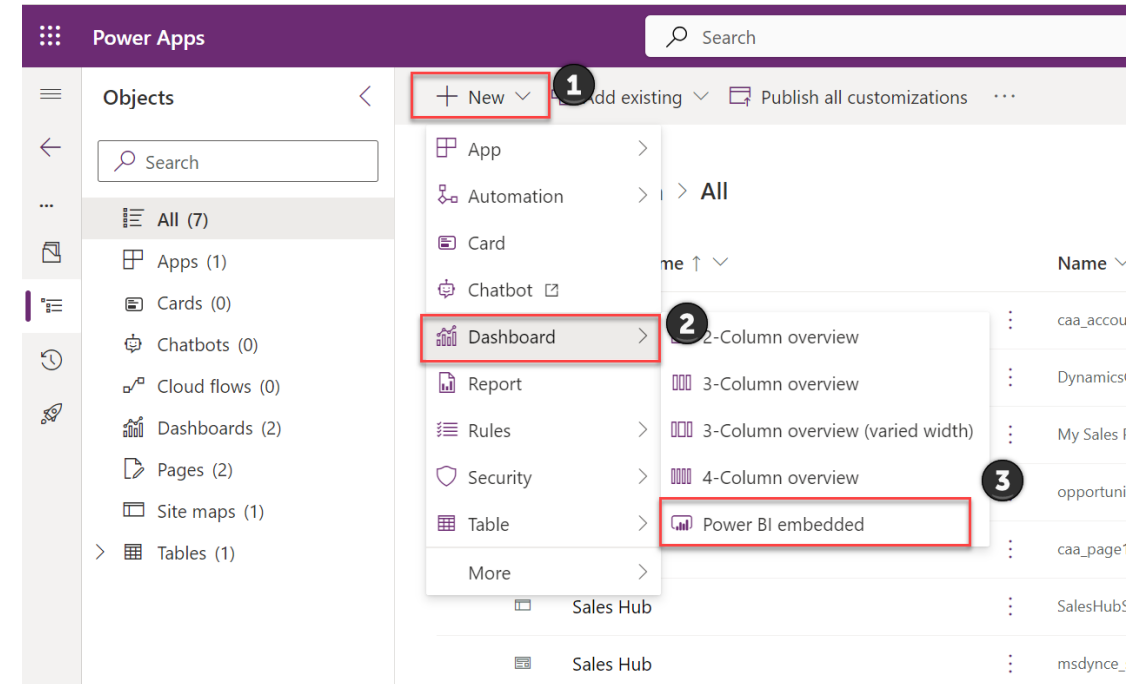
Power Apps

Search

Objects

Search

All (7)

Apps (1)

Cards (0)

Chatbots (0)

Cloud flows (0)

Dashboards (2)

Pages (2)

Site maps (1)

Tables (1)

New

1

Add existing

Publish all customizations

...

App

Automation

Card

Chatbot

Dashboard

2

Report

Rules

Security

Table

More

n > All

me ↑

Name

2-Column overview

3-Column overview

3-Column overview (varied width)

4-Column overview

3

Power BI embedded

caa_accou

Dynamics

My Sales

opportuni

caa_page

Sales Hub

SalesHubS

Sales Hub

msdynce_